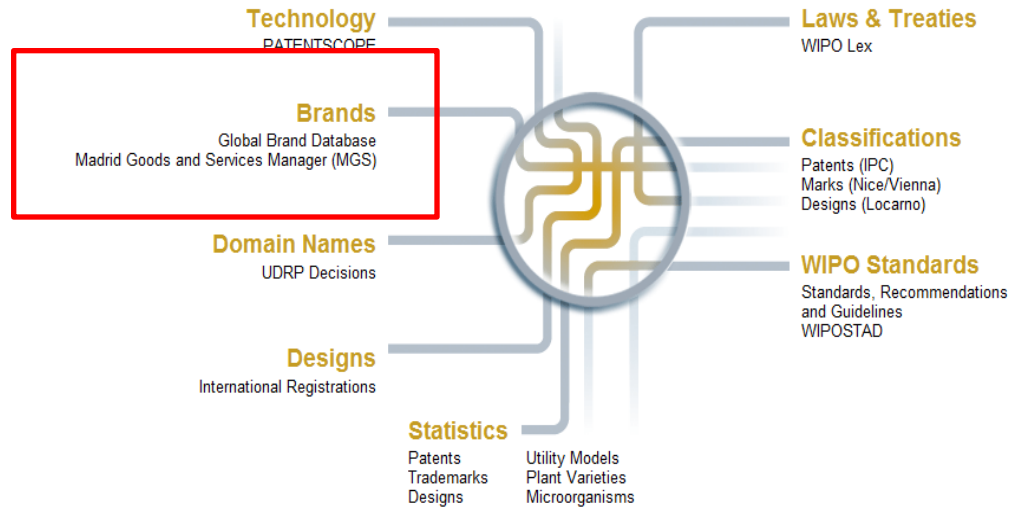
Technology
PATENTSCOPE

Brands
Global Brand Database
Madrid Goods and Services Manager (MGS)

Domain Names
UDRP Decisions

Designs
International Registrations

Statistics
Patents
Trademarks
Designs

Utility Models
Plant Varieties
Microorganisms

Laws & Treaties
WIPO Lex

Classifications
Patents (IPC)
Marks (Nice/Vienna)
Designs (Locarno)

WIPO Standards
Standards, Recommendations and Guidelines
WIPOSTAD